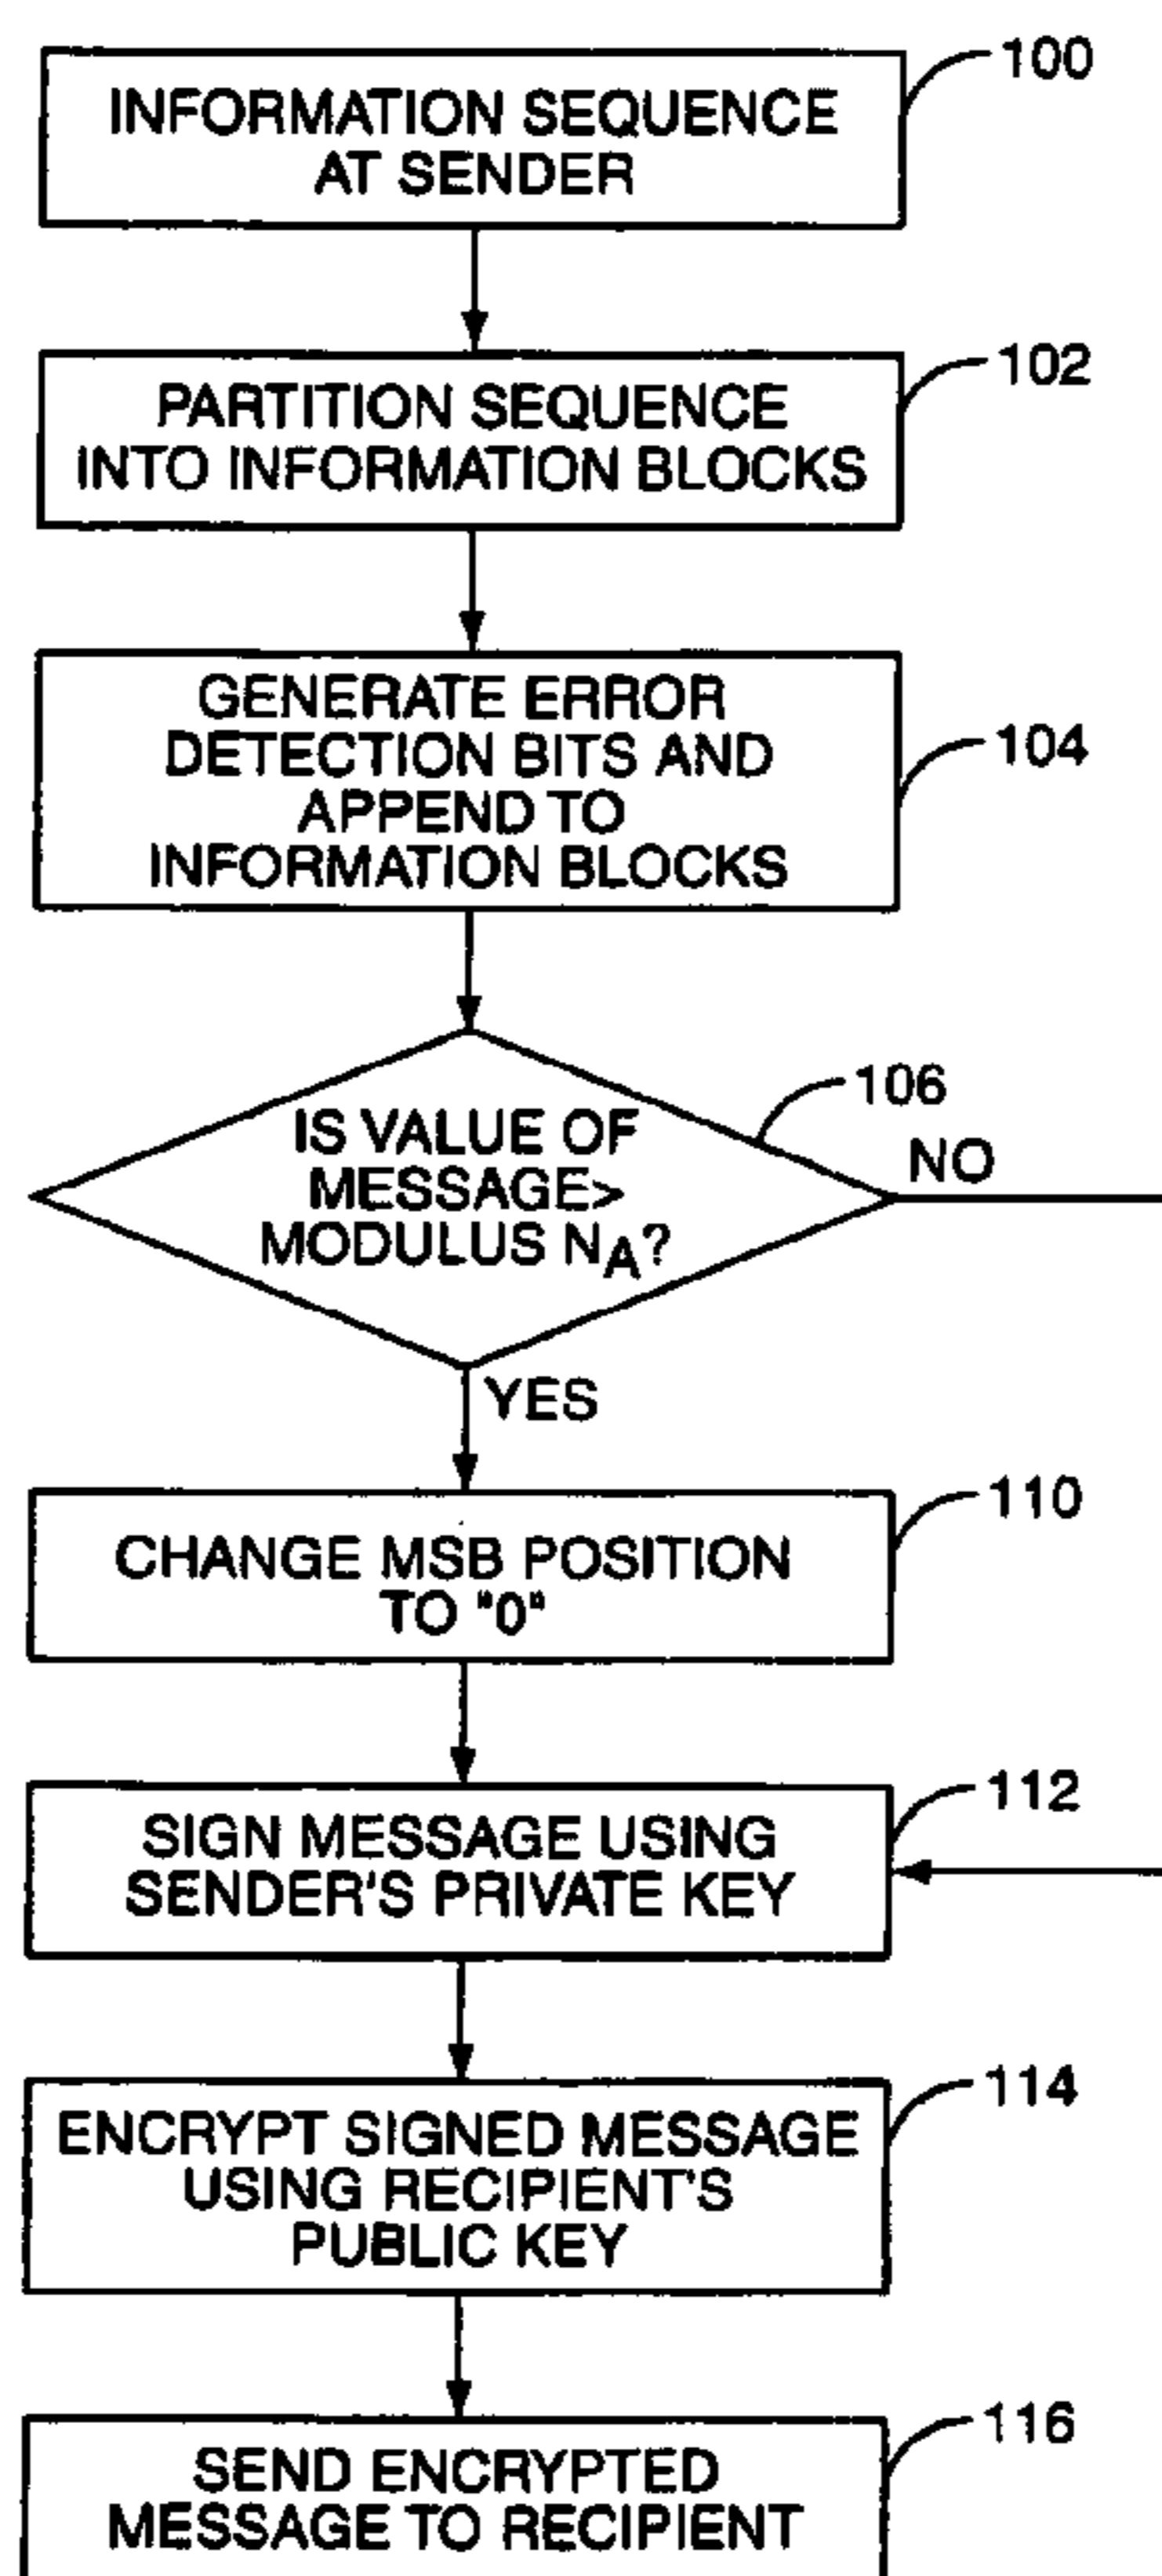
INFORMATION SEQUENCE AT SENDER

100

PARTITION SEQUENCE INTO INFORMATION BLOCKS

102

GENERATE ERROR DETECTION BITS AND APPEND TO INFORMATION BLOCKS

104

IS VALUE OF MESSAGE> MODULUS $N_A$?

106

NO

YES

CHANGE MSB POSITION TO "0"

110

SIGN MESSAGE USING SENDER'S PRIVATE KEY

112

ENCRYPT SIGNED MESSAGE USING RECIPIENT'S PUBLIC KEY

114

SEND ENCRYPTED MESSAGE TO RECIPIENT

116